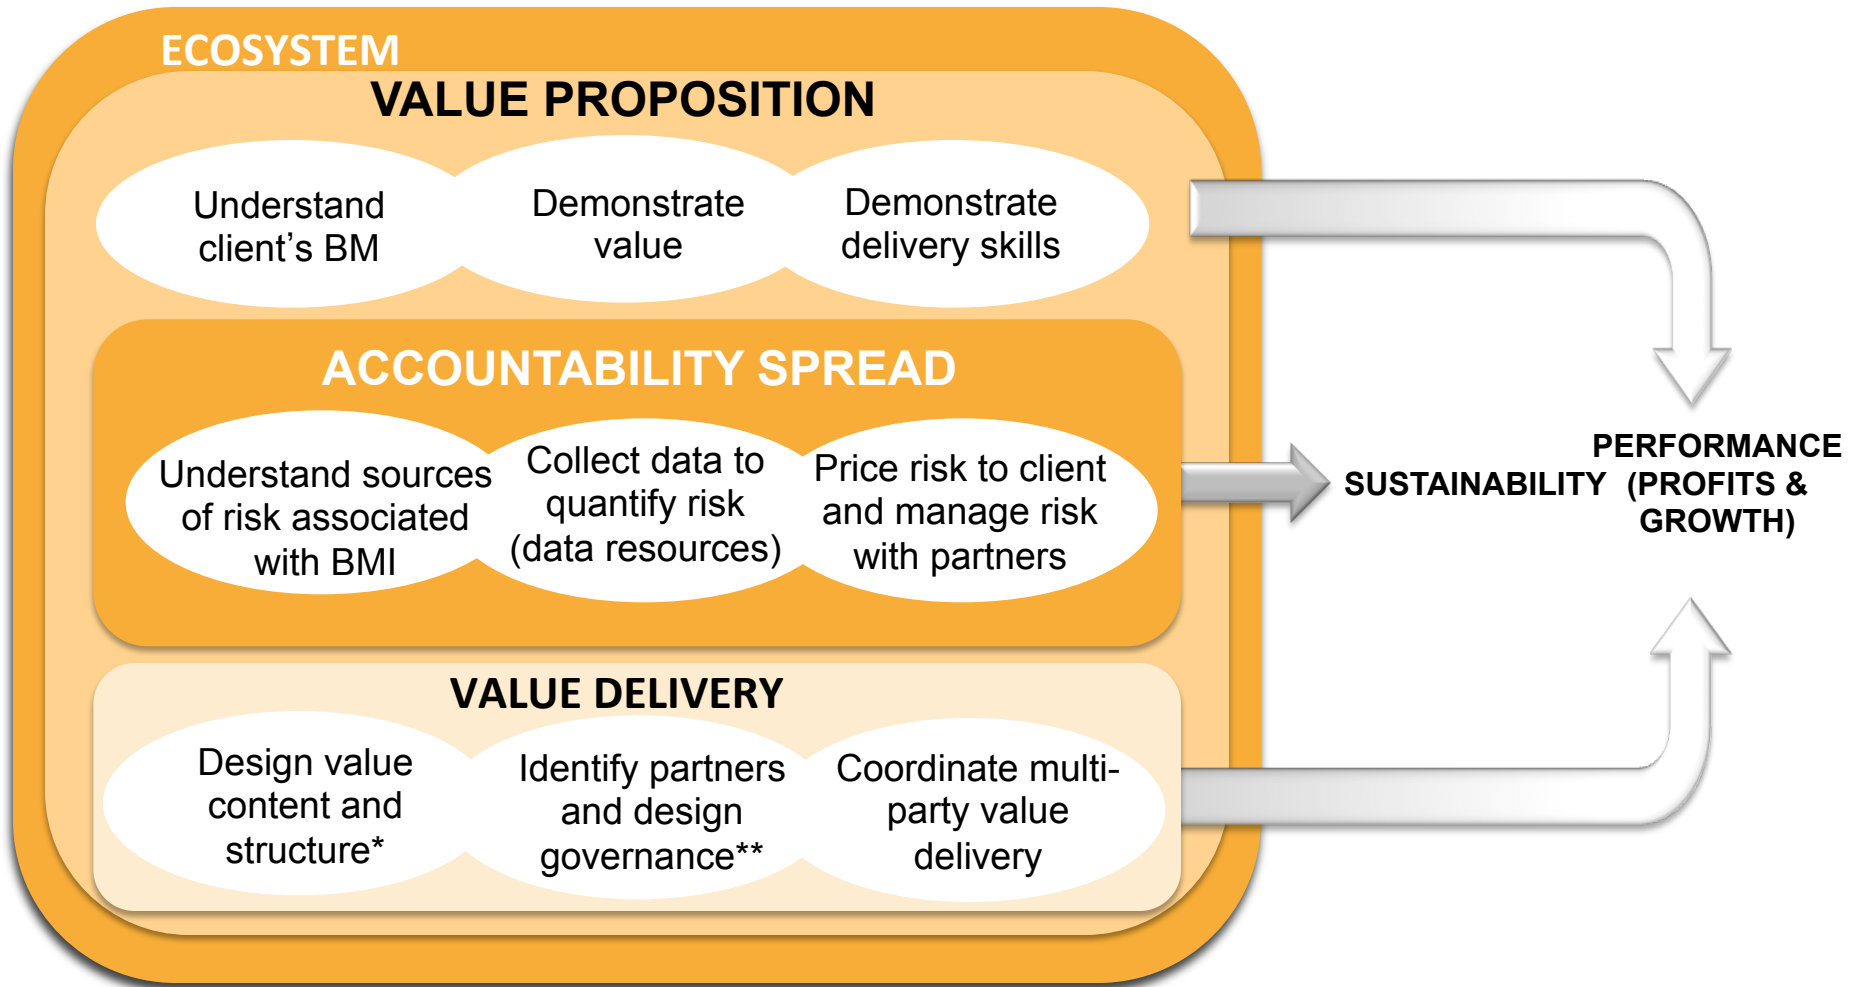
ECOSYSTEM

VALUE PROPOSITION

Understand client's BM

Demonstrate value

Demonstrate delivery skills

ACCOUNTABILITY SPREAD

Understand sources of risk associated with BMI

Collect data to quantify risk (data resources)

Price risk to client and manage risk with partners

VALUE DELIVERY

Design value content and structure*

Identify partners and design governance**

Coordinate multi-party value delivery

PERFORMANCE SUSTAINABILITY (PROFITS & GROWTH)